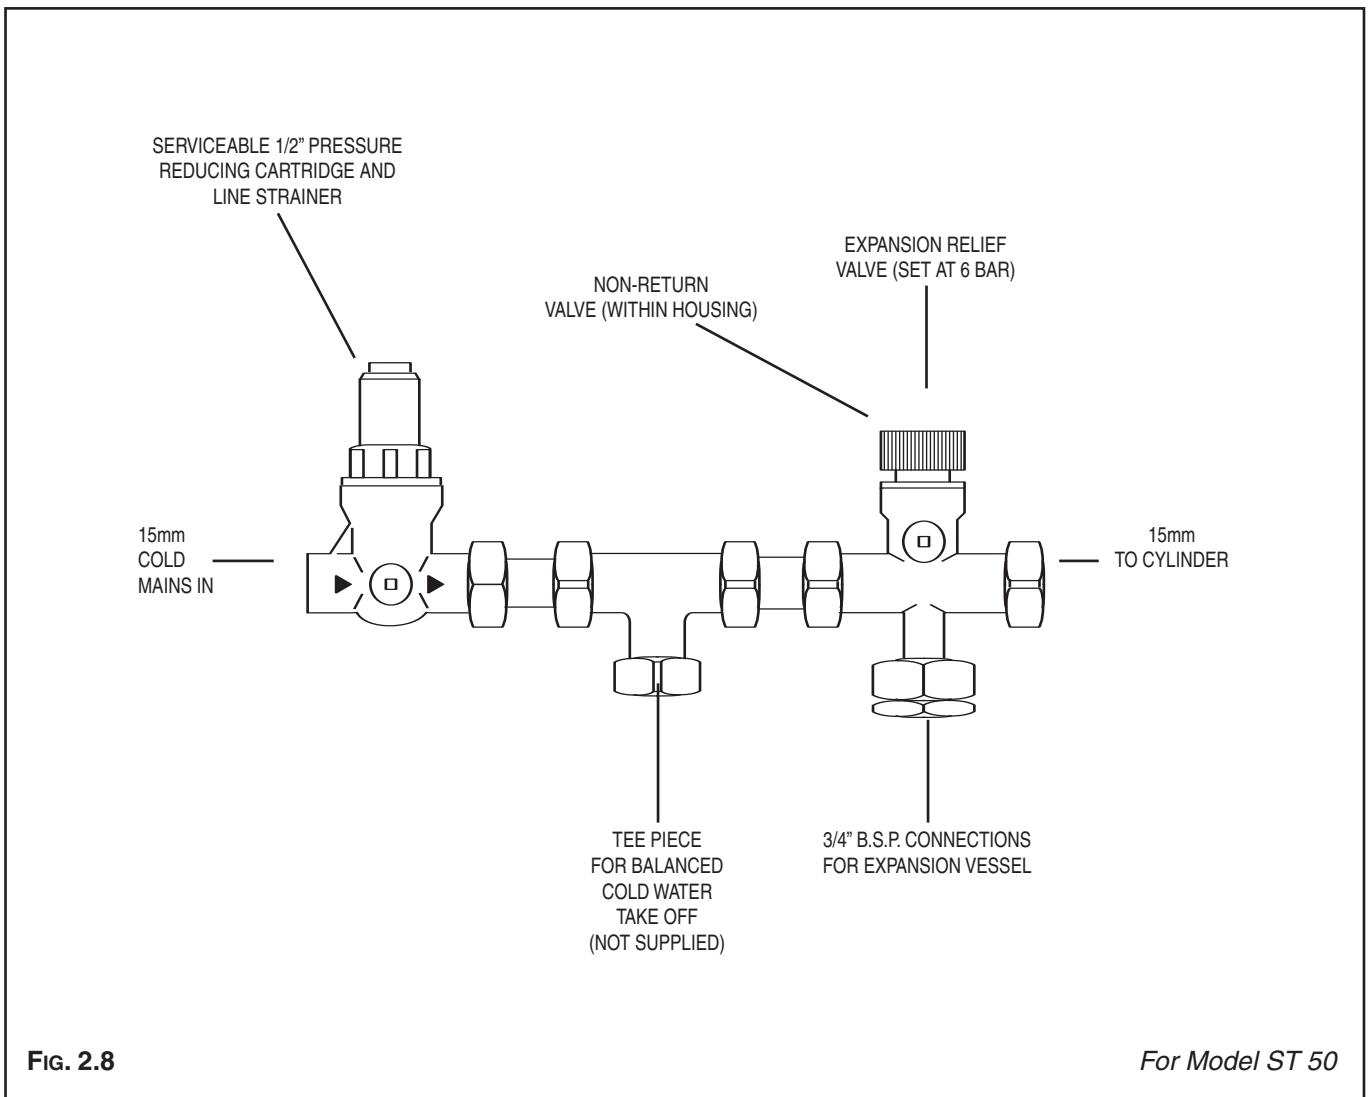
SERVICEABLE 1/2" PRESSURE REDUCING CARTRIDGE AND LINE STRAINER

EXPANSION RELIEF VALVE (SET AT 6 BAR)

NON-RETURN VALVE (WITHIN HOUSING)

15mm COLD MAINS IN

15mm TO CYLINDER

TEE PIECE FOR BALANCED COLD WATER TAKE OFF (NOT SUPPLIED)

3/4" B.S.P. CONNECTIONS FOR EXPANSION VESSEL

FIG. 2.8

For Model ST 50